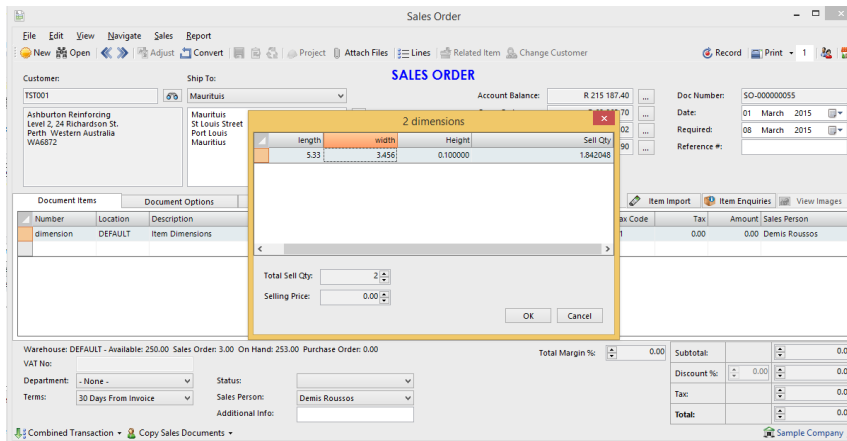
Sales Order

File Edit View Navigate Sales Report

New Open Adjust Convert Project Attach Files Lines Related Item Change Customer

Record Print 1

Customer:
TST001
Ashburton Reinforcing
Level 2, 24 Richardson St.
Perth Western Australia
WA6872

Ship To:
Mauritius
Mauritius
St Louis Street
Port Louis
Mauritius

SALES ORDER

Account Balance: R 215 187.40

Doc Number: SO-000000055
Date: 01 March 2015
Required: 08 March 2015
Reference #:

Document Items Document Options

Item Import Item Enquiries View Images

| Number | Location | Description | Tax Code | Tax | Amount | Sales Person |
|---|---|---|---|---|---|---|
| dimension | DEFAULT | Item Dimensions | 1 | 0.00 | 0.00 | Demis Roussos |

2 dimensions

| length | width | Height | Sell Qty |
|---|---|---|---|
| 5.33 | 3.456 | 0.100000 | 1.842048 |

Total Sell Qty: 2
Selling Price: 0.00
OK Cancel

Warehouse: DEFAULT - Available: 250.00 Sales Order: 3.00 On Hand: 253.00 Purchase Order: 0.00
VAT No:
Department: - None -
Terms: 30 Days From Invoice
Status:
Sales Person: Demis Roussos
Additional Info:

Total Margin %: 0.00

Subtotal: 0.0
Discount %: 0.00 0.0
Tax: 0.0
Total: 0.0

Combined Transaction Copy Sales Documents

Sample Company